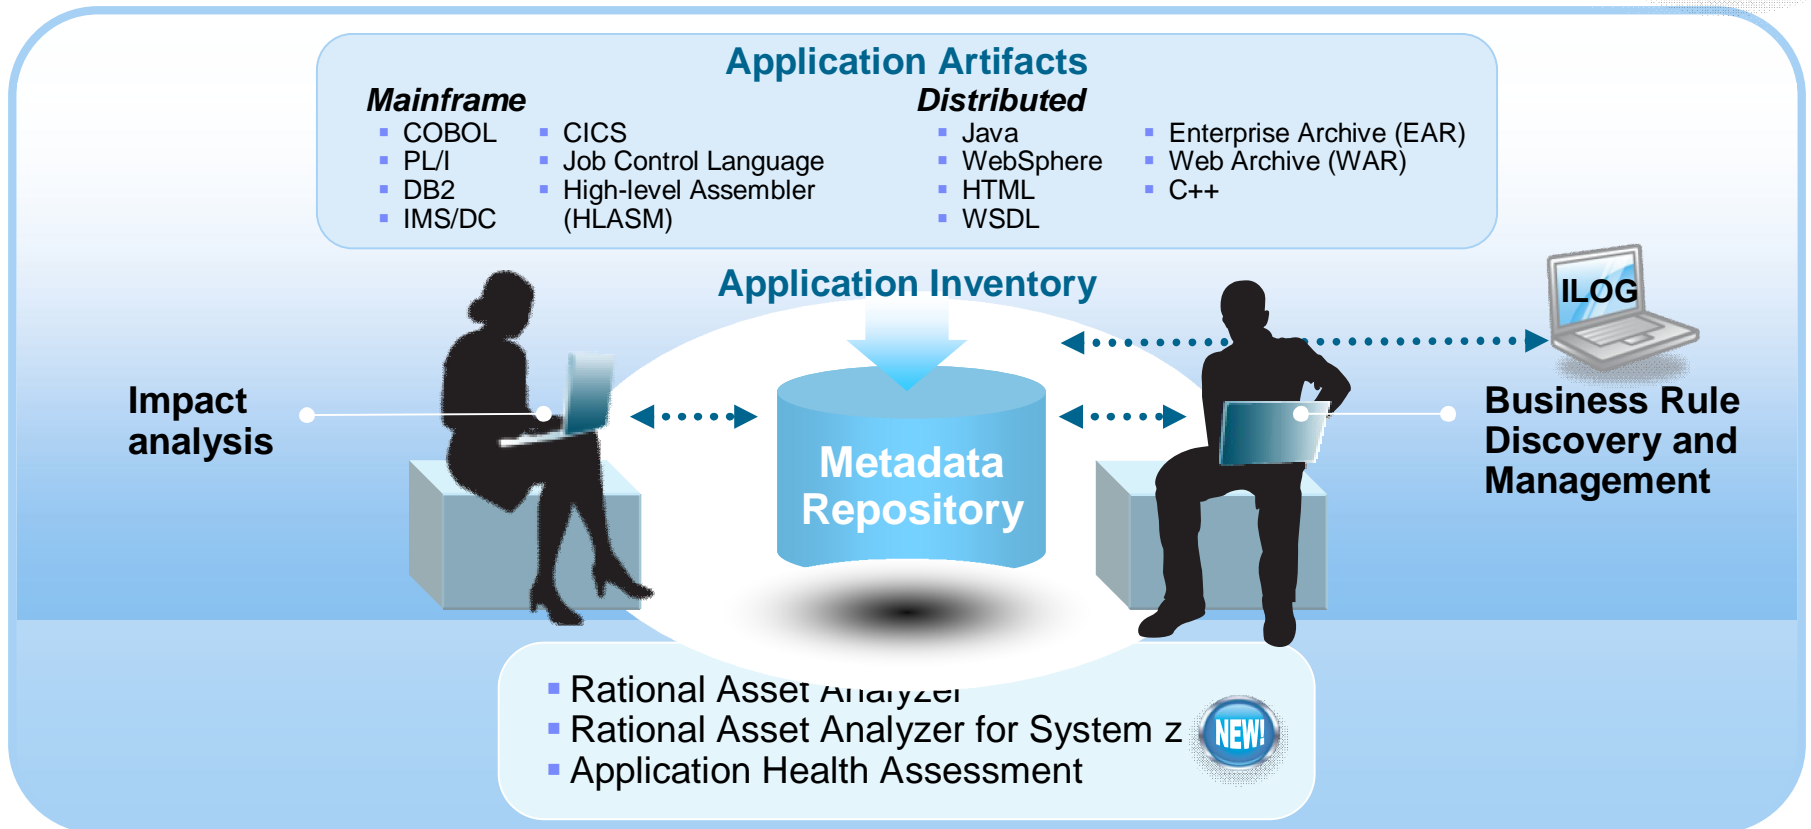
Application Artifacts

Mainframe
- COBOL
- PL/I
- DB2
- IMS/DC
- CICS
- Job Control Language
- High-level Assembler (HLASM)

Distributed
- Java
- WebSphere
- HTML
- WSDL
- Enterprise Archive (EAR)
- Web Archive (WAR)
- C++

Application Inventory

ILOG

Impact analysis

Metadata Repository

Business Rule Discovery and Management

- Rational Asset Analyzer
- Rational Asset Analyzer for System z
- Application Health Assessment

NEW!